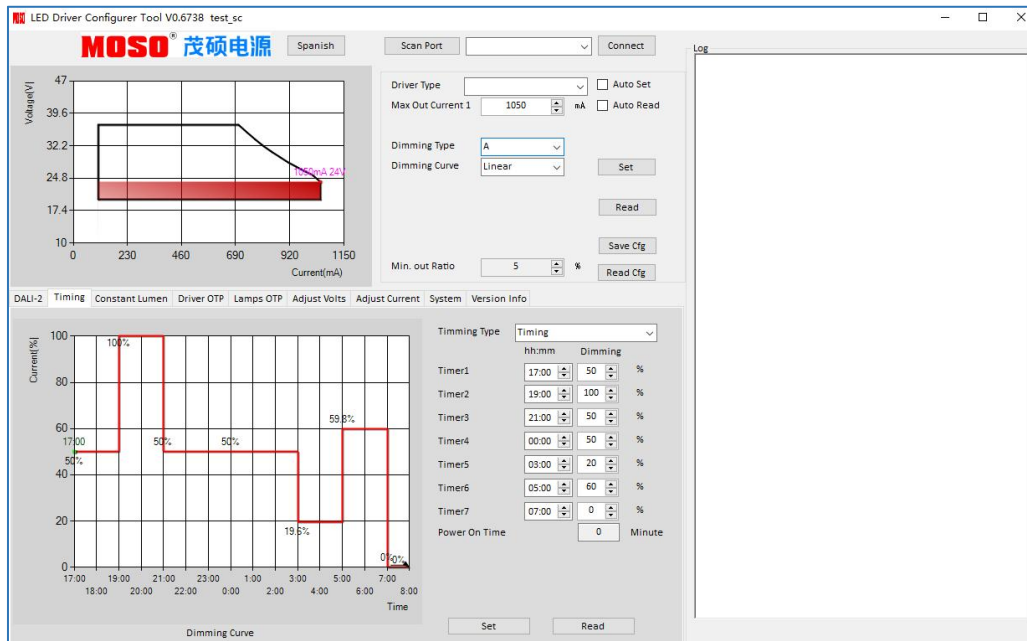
LED Driver Configurer Tool V0.6738 test_sc

MOSO® 茂硕电源 Spanish Scan Port Connect

Log

Voltage[V]
47
39.6
32.2
24.8
17.4
10
0 230 460 690 920 1150
Current(mA)
1050mA 24V

Driver Type
Auto Set
Max Out Current 1 1050 mA
Auto Read
Dimming Type A
Dimming Curve Linear
Set
Read
Save Cfg
Min. out Ratio 5 %
Read Cfg

DALI-2 Timing Constant Lumen Driver OTP Lamps OTP Adjust Volts Adjust Current System Version Info

Current[%]
100
80
60
40
20
0
100%
17:00
50%
50%
50%
59.8%
19.6%
0% 0%
17:00 19:00 21:00 23:00 1:00 3:00 5:00 7:00
18:00 20:00 22:00 0:00 2:00 4:00 6:00 8:00
Time
Dimming Curve

Timming Type Timing
hh:mm Dimming
Timer1 17:00 50 %
Timer2 19:00 100 %
Timer3 21:00 50 %
Timer4 00:00 50 %
Timer5 03:00 20 %
Timer6 05:00 60 %
Timer7 07:00 0 %
Power On Time 0 Minute

Set Read